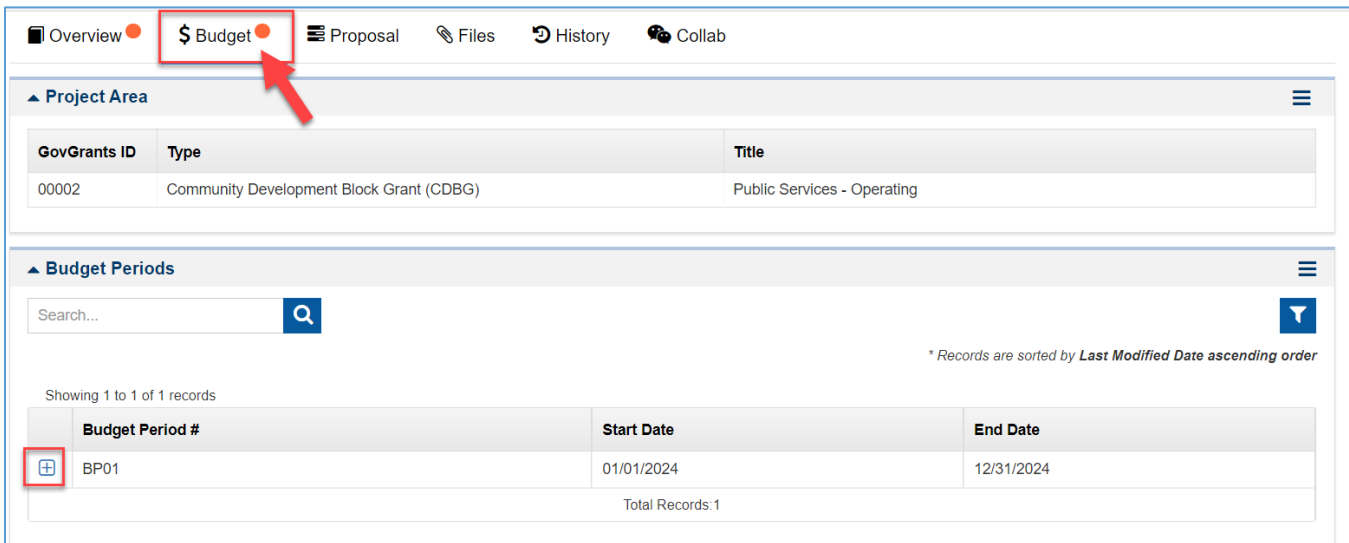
Overview   $ Budget   Proposal   Files   History   Collab

Project Area

| GovGrants ID | Type | Title |
|---|---|---|
| 00002 | Community Development Block Grant (CDBG) | Public Services - Operating |

Budget Periods

Search...

* Records are sorted by **Last Modified Date ascending order**

Showing 1 to 1 of 1 records

| | Budget Period # | Start Date | End Date |
|---|---|---|---|
| ⊞ | BP01 | 01/01/2024 | 12/31/2024 |

Total Records:1